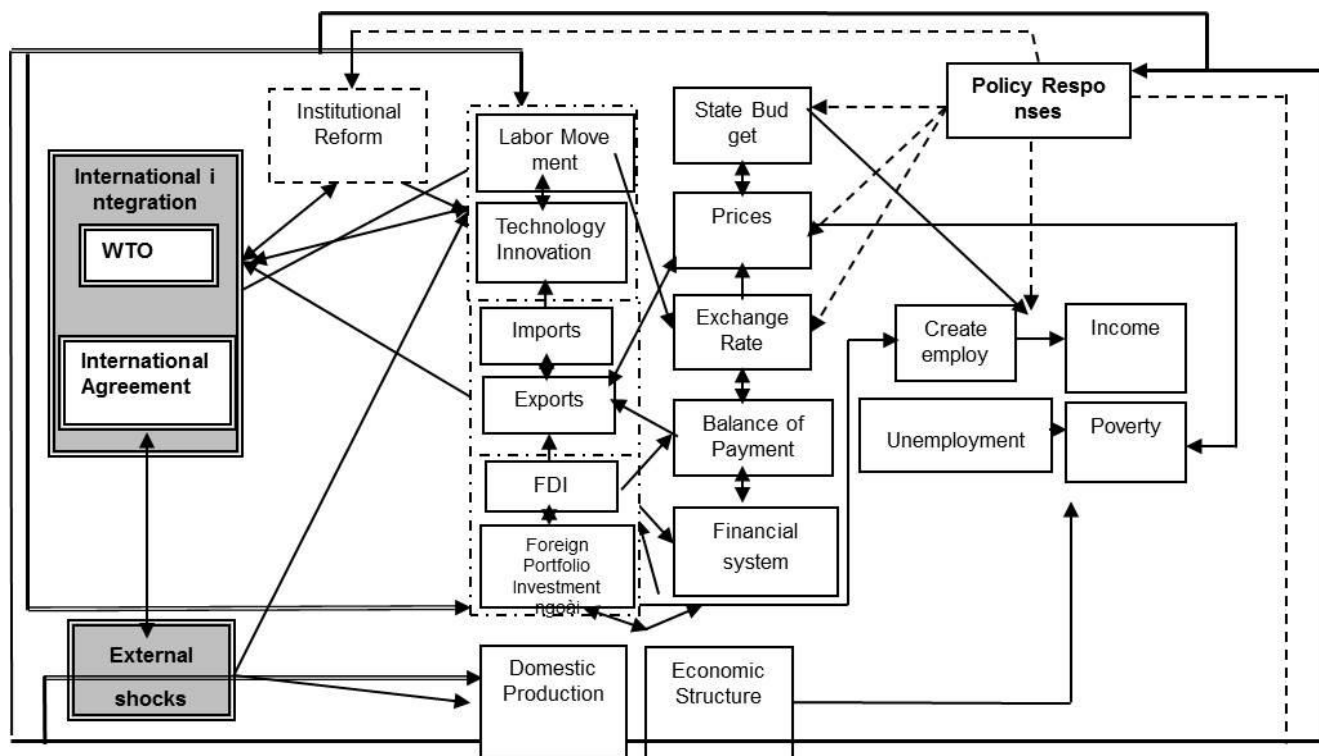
Institutional Reform

International i ntegration

WTO

International Agreement

External shocks

Labor Move ment

Technology Innovation

Imports

Exports

FDI

Foreign Portfolio Investment ngoài

State Bud get

Prices

Exchange Rate

Balance of Payment

Financial system

Policy Respo nses

Create employ

Income

Unemployment

Poverty

Domestic Production

Economic Structure